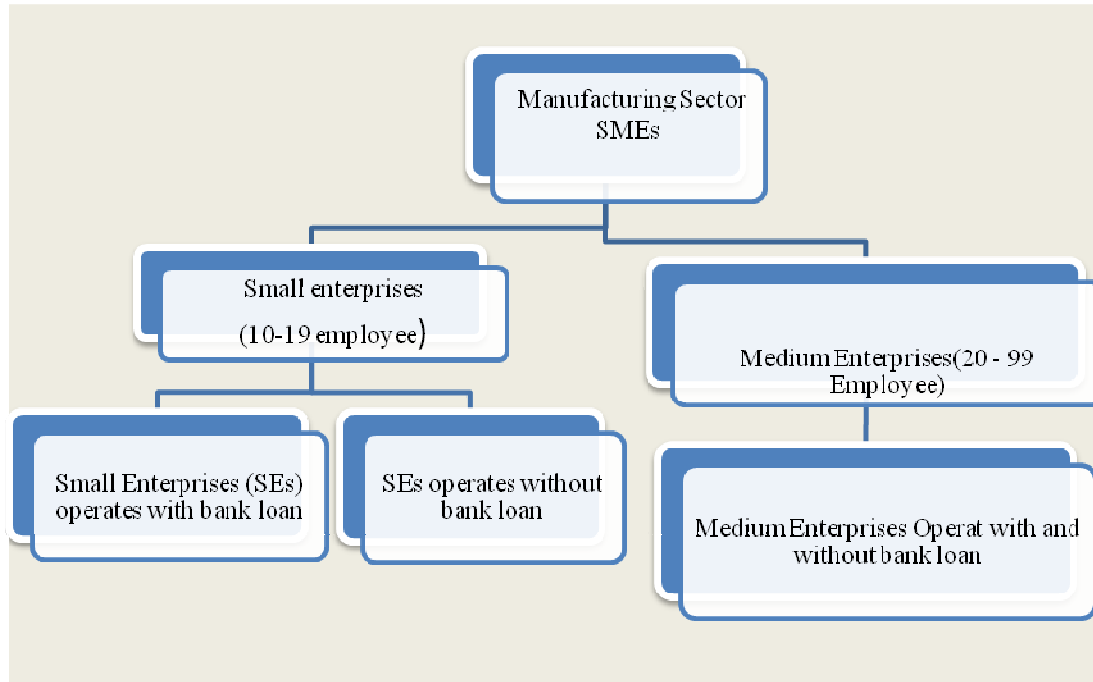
Manufacturing Sector SMEs

Small enterprises (10-19 employee)

Medium Enterprises(20 - 99 Employee)

Small Enterprises (SEs) operates with bank loan

SEs operates without bank loan

Medium Enterprises Operat with and without bank loan